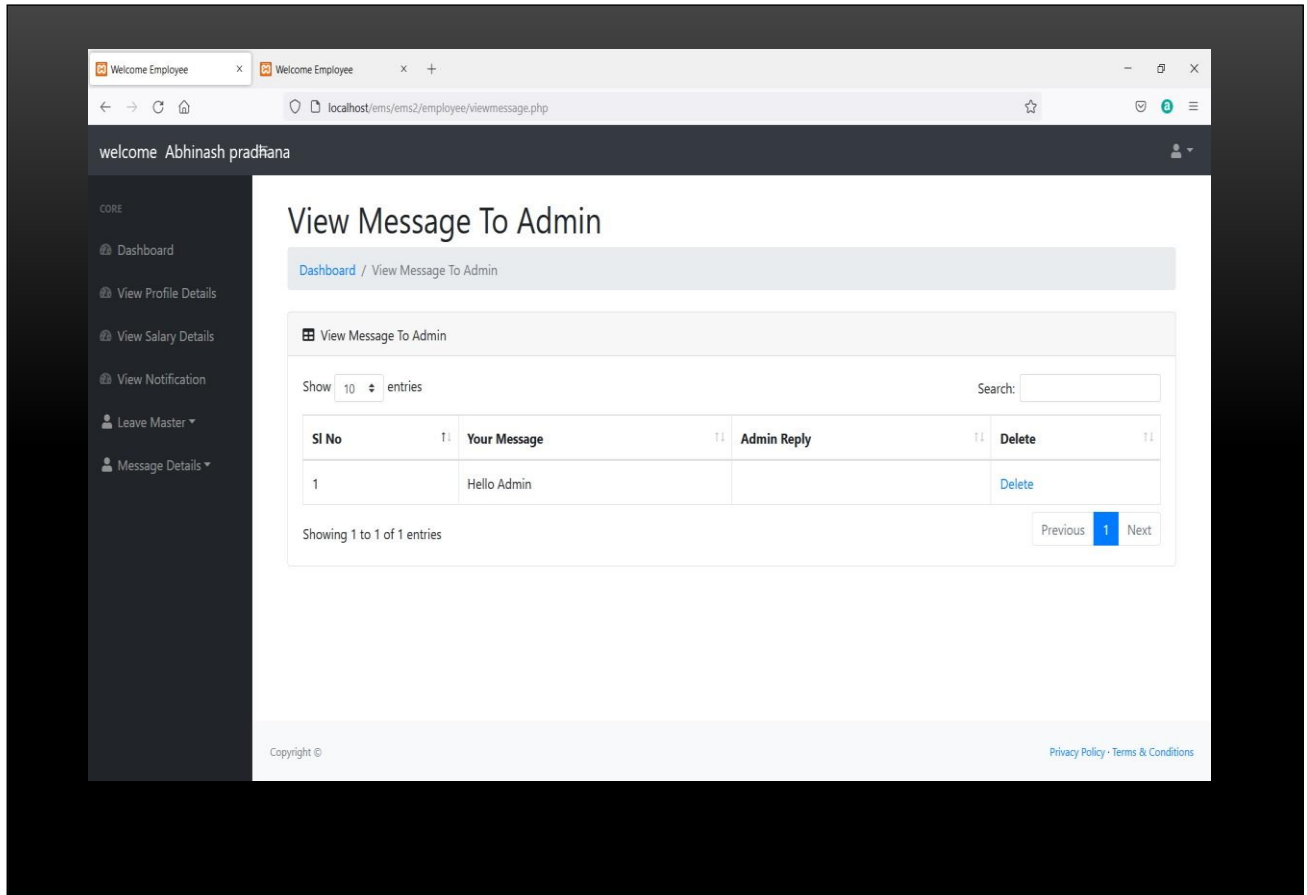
Welcome Employee ×
Welcome Employee × +

localhost/ems/ems2/employee/viewmessage.php

welcome Abhinash pradhana

CORE

Dashboard

View Profile Details

View Salary Details

View Notification

Leave Master

Message Details

View Message To Admin

Dashboard / View Message To Admin

View Message To Admin

Show 10 entries

Search:

| Sl No | Your Message | Admin Reply | Delete |
|---|---|---|---|
| 1 | Hello Admin | | Delete |

Showing 1 to 1 of 1 entries

Previous 1 Next

Copyright ©

Privacy Policy · Terms & Conditions